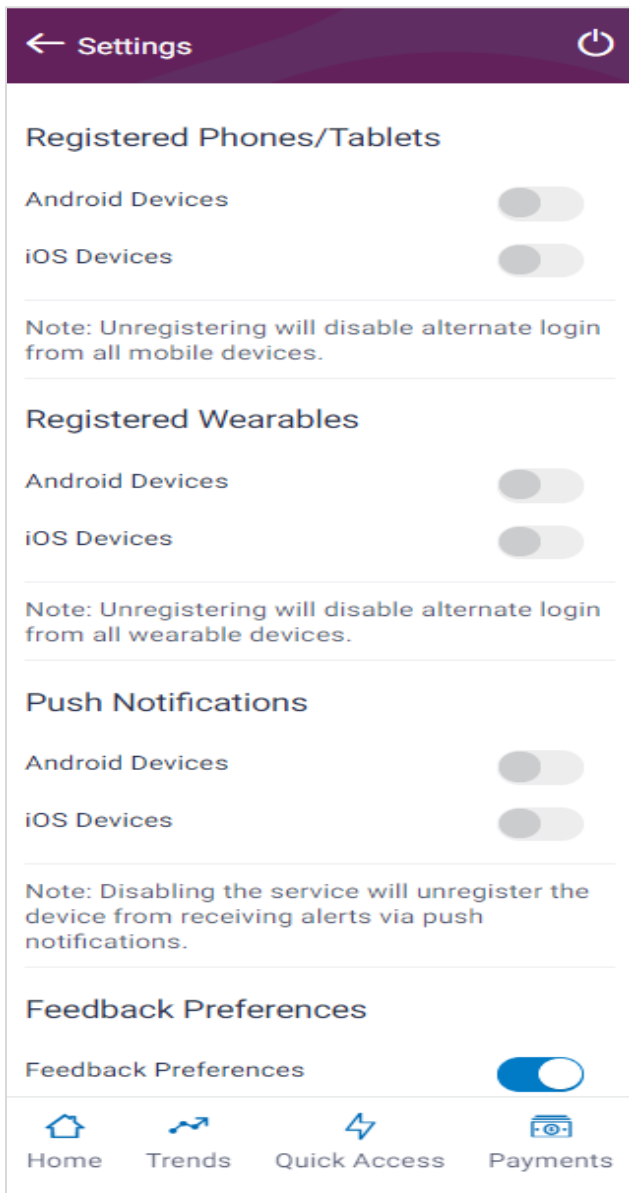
Settings

Registered Phones/Tablets

Android Devices

iOS Devices

Note: Unregistering will disable alternate login from all mobile devices.

Registered Wearables

Android Devices

iOS Devices

Note: Unregistering will disable alternate login from all wearable devices.

Push Notifications

Android Devices

iOS Devices

Note: Disabling the service will unregister the device from receiving alerts via push notifications.

Feedback Preferences

Feedback Preferences

Home Trends Quick Access Payments